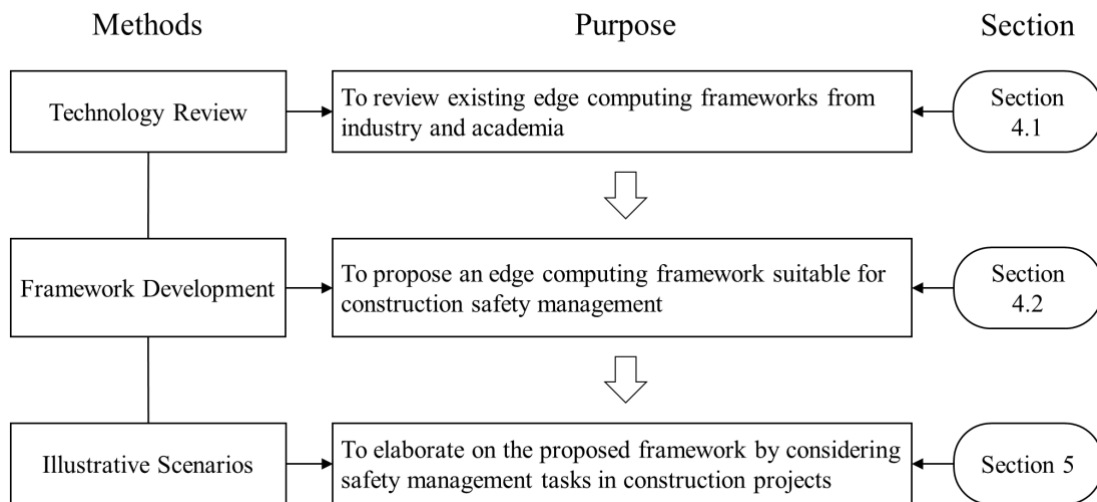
Methods

Purpose

Section

Technology Review

To review existing edge computing frameworks from industry and academia

Section 4.1

Framework Development

To propose an edge computing framework suitable for construction safety management

Section 4.2

Illustrative Scenarios

To elaborate on the proposed framework by considering safety management tasks in construction projects

Section 5